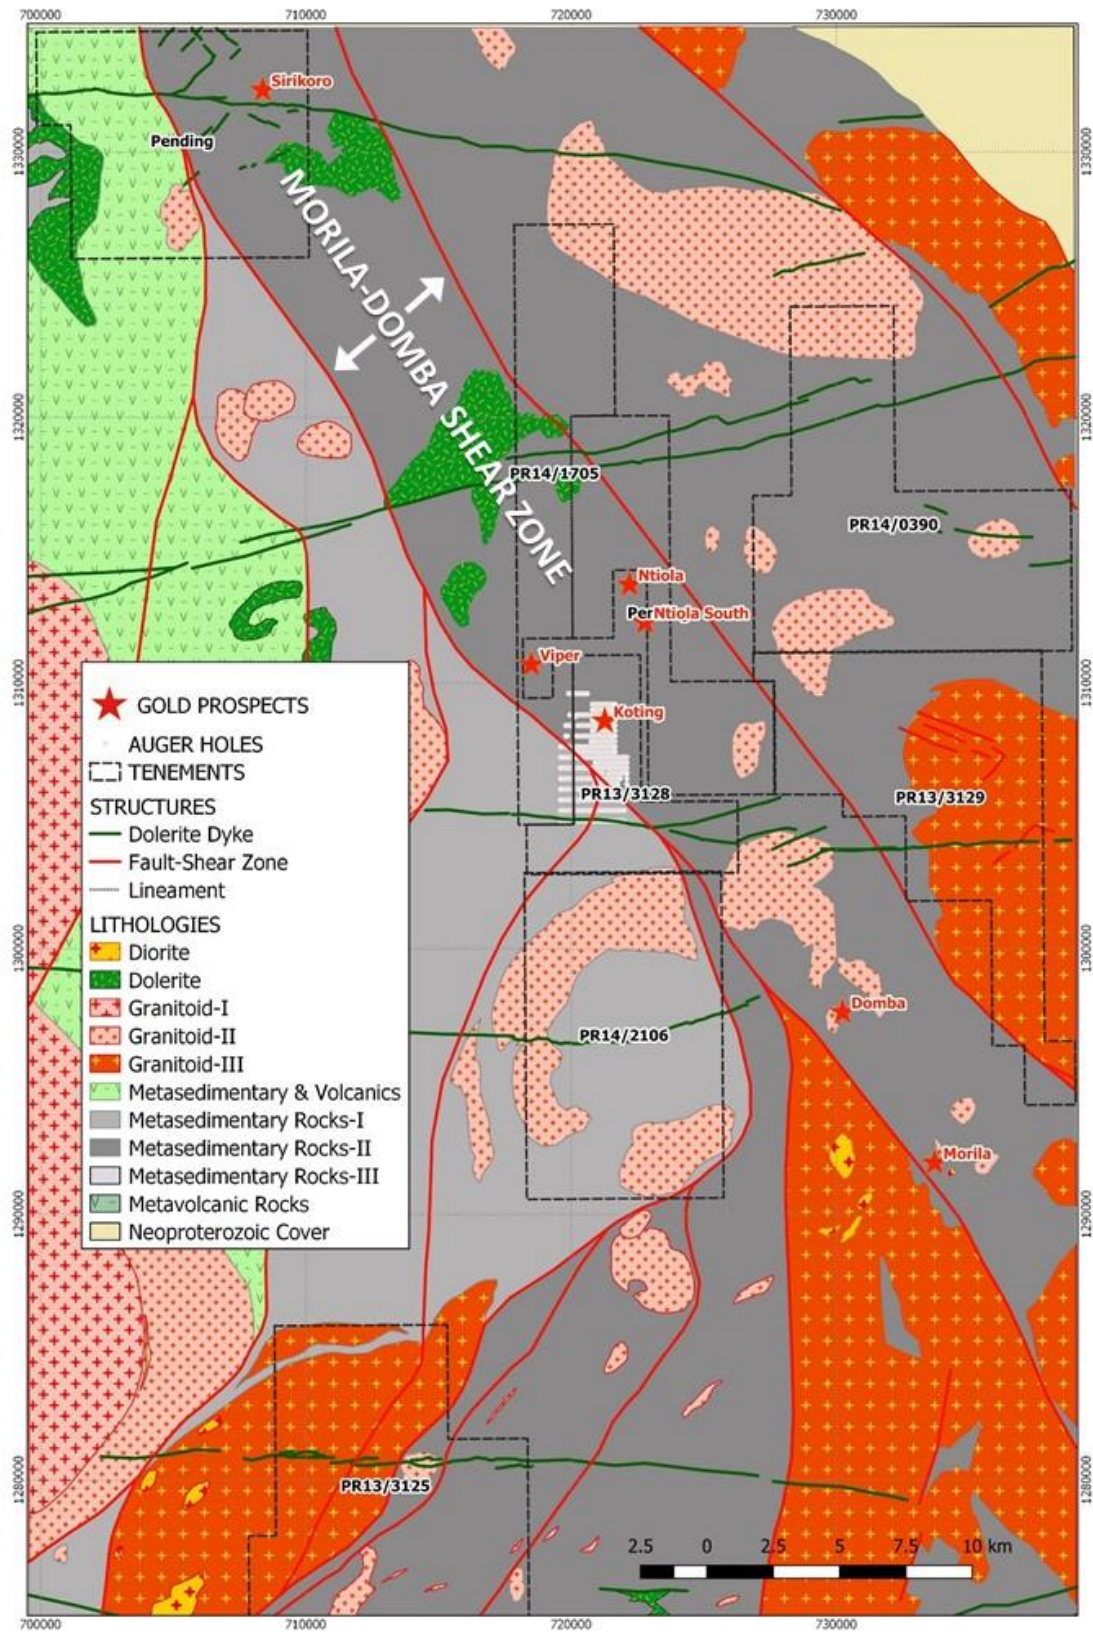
700000
710000
720000
730000

1330000
1320000
1310000
1300000
1290000
1280000

Sirikoro
Pending
MORILA-DOMBA SHEAR ZONE
PR14/1705
PR14/0390
Ntiola
Per Ntiola South
Viper
Koting
PR13/3128
PR13/3129
Domba
PR14/2106
Morila
PR13/3125

GOLD PROSPECTS
AUGER HOLES
TENEMENTS
STRUCTURES
Dolerite Dyke
Fault-Shear Zone
Lineament
LITHOLOGIES
Diorite
Dolerite
Granitoid-I
Granitoid-II
Granitoid-III
Metasedimentary & Volcanics
Metasedimentary Rocks-I
Metasedimentary Rocks-II
Metasedimentary Rocks-III
Metavolcanic Rocks
Neoproterozoic Cover

2.5 0 2.5 5 7.5 10 km

700000
710000
720000
730000